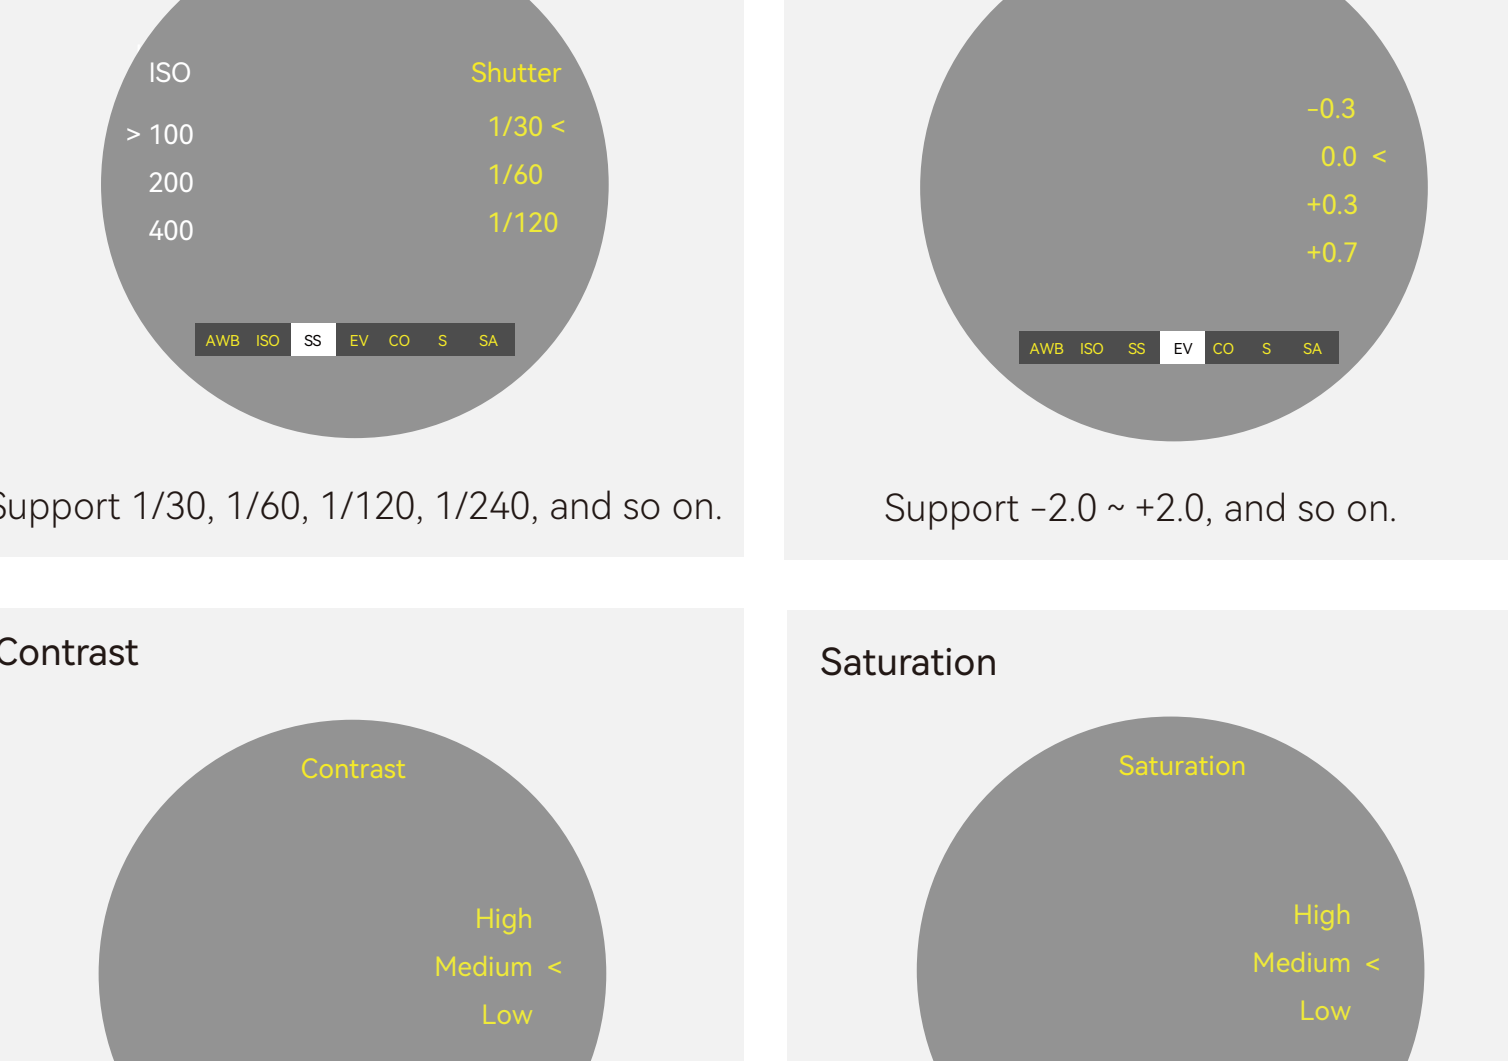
ISO
> 100
200
400

Shutter
1/30 <
1/60
1/120

AWB ISO SS EV CO S SA

upport 1/30, 1/60, 1/120, 1/240, and so on.

-0.3
0.0 <
+0.3
+0.7

AWB ISO SS EV CO S SA

Support -2.0 ~ +2.0, and so on.

ontrast

Contrast

High
Medium <
Low

Saturation

Saturation

High
Medium <
Low